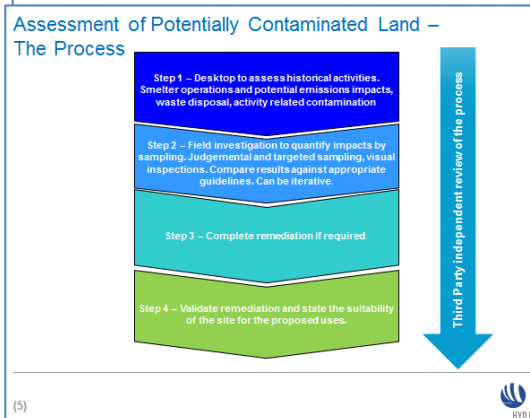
Assessment of Potentially Contaminated Land – The Process

Step 1 – Desktop to assess historical activities. Smelter operations and potential emissions impacts, waste disposal, activity related contamination

Step 2 – Field investigation to quantify impacts by sampling. Judgemental and targeted sampling, visual inspections. Compare results against appropriate guidelines. Can be iterative.

Step 3 – Complete remediation if required.

Step 4 – Validate remediation and state the suitability of the site for the proposed uses.

Third Party independent review of the process

(5)

HYD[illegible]